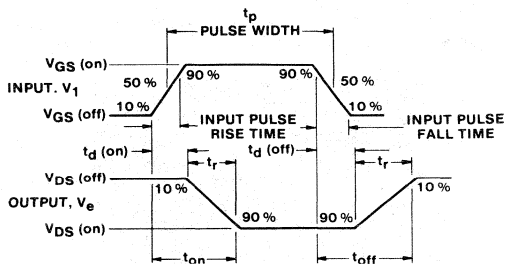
$t_p$
PULSE WIDTH
$V_{GS}$ (on)
50 %
90 %
90 %
50 %
INPUT. $V_1$
10 %
10 %
$V_{GS}$ (off)
INPUT PULSE RISE TIME
INPUT PULSE FALL TIME
$t_d$ (on)
$t_r$
$t_d$ (off)
$t_r$
$V_{DS}$ (off)
10 %
10 %
OUTPUT, $V_e$
90 %
90 %
$V_{DS}$ (on)
$t_{on}$
$t_{off}$